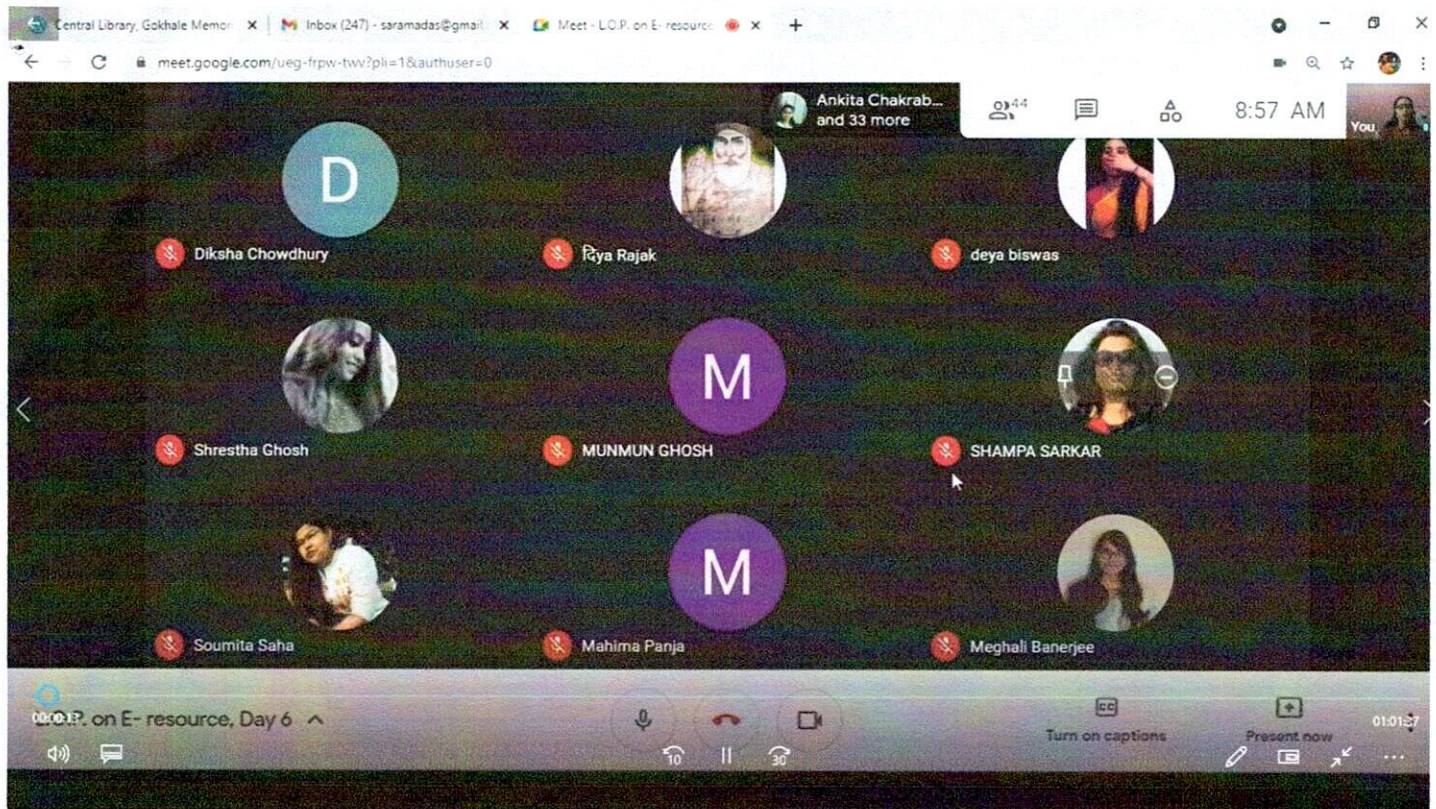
Central Library, Gokhale Memor ×
Inbox (247) - saramadas@gmail ×
Meet - L.O.P. on E- resource ×
+

meet.google.com/ueg-frpw-twv?pli=1&authuser=0

Ankita Chakrab... and 33 more
44
8:57 AM
You

D
Diksha Chowdhury
Riya Rajak
deya biswas
Shrestha Ghosh
M
MUNMUN GHOSH
SHAMPA SARKAR
Soumita Saha
M
Mahima Panja
Meghali Banerjee

00:00:13
L.O.P. on E- resource, Day 6
10
30
Turn on captions
Present now
01:01:27